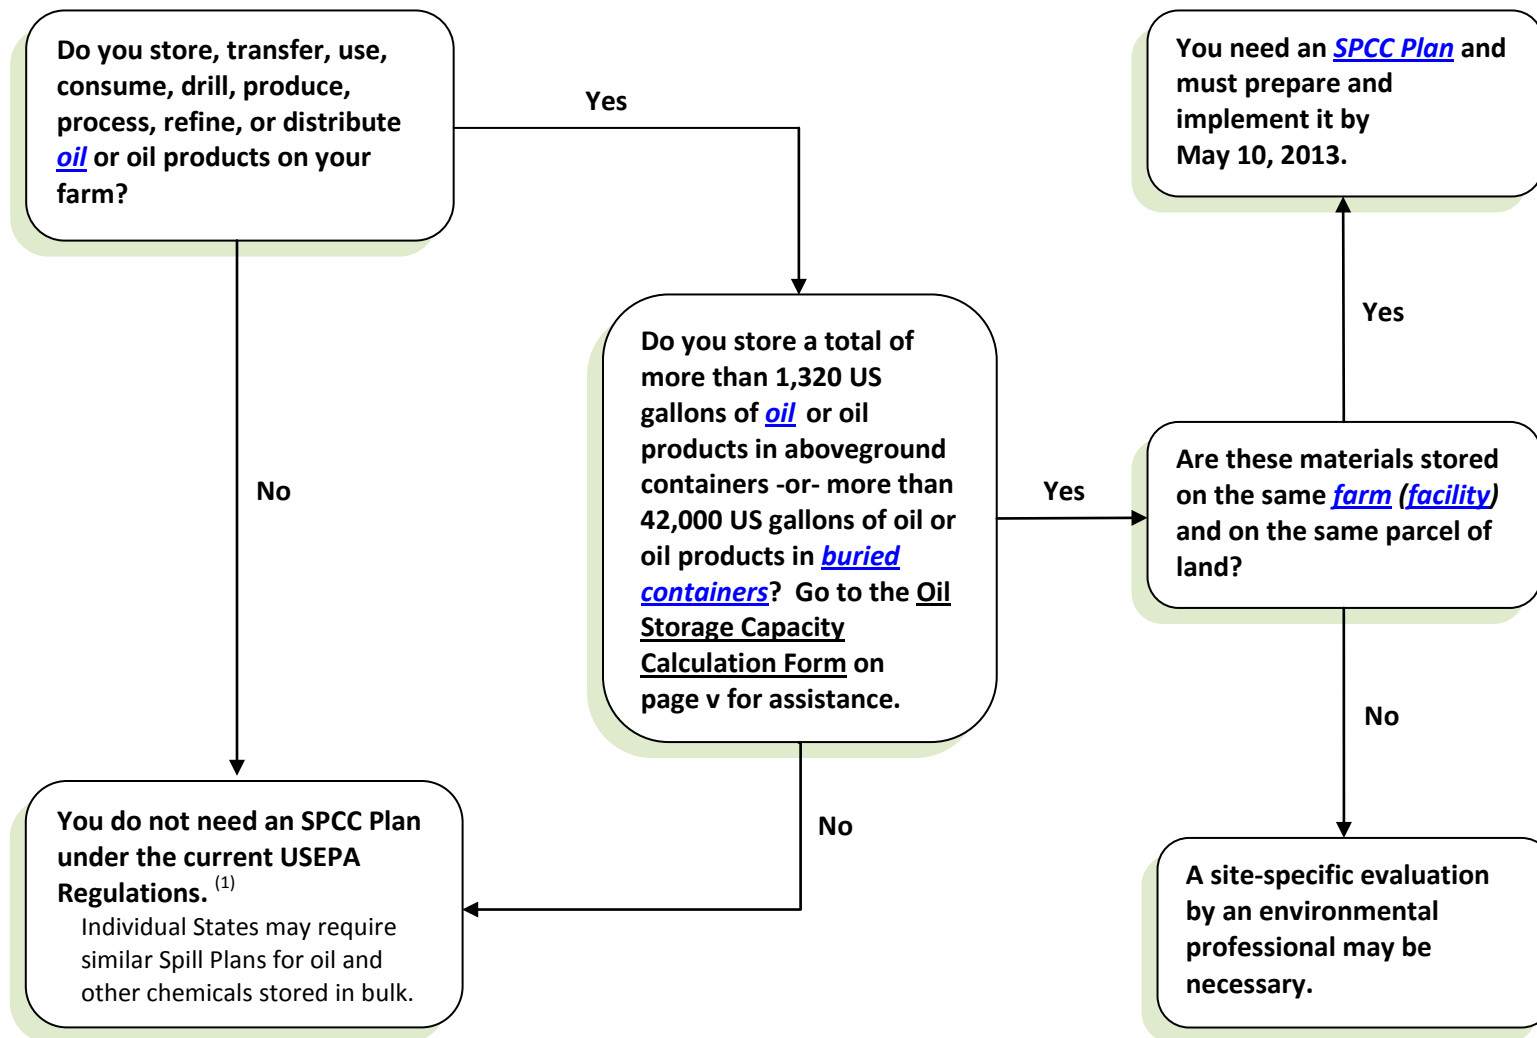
Do you store, transfer, use, consume, drill, produce, process, refine, or distribute oil or oil products on your farm?

Yes

No

Do you store a total of more than 1,320 US gallons of oil or oil products in aboveground containers -or- more than 42,000 US gallons of oil or oil products in buried containers? Go to the Oil Storage Capacity Calculation Form on page v for assistance.

Yes

No

You need an SPCC Plan and must prepare and implement it by May 10, 2013.

Yes

Are these materials stored on the same farm (facility) and on the same parcel of land?

No

You do not need an SPCC Plan under the current USEPA Regulations. $^{(1)}$
Individual States may require similar Spill Plans for oil and other chemicals stored in bulk.

A site-specific evaluation by an environmental professional may be necessary.